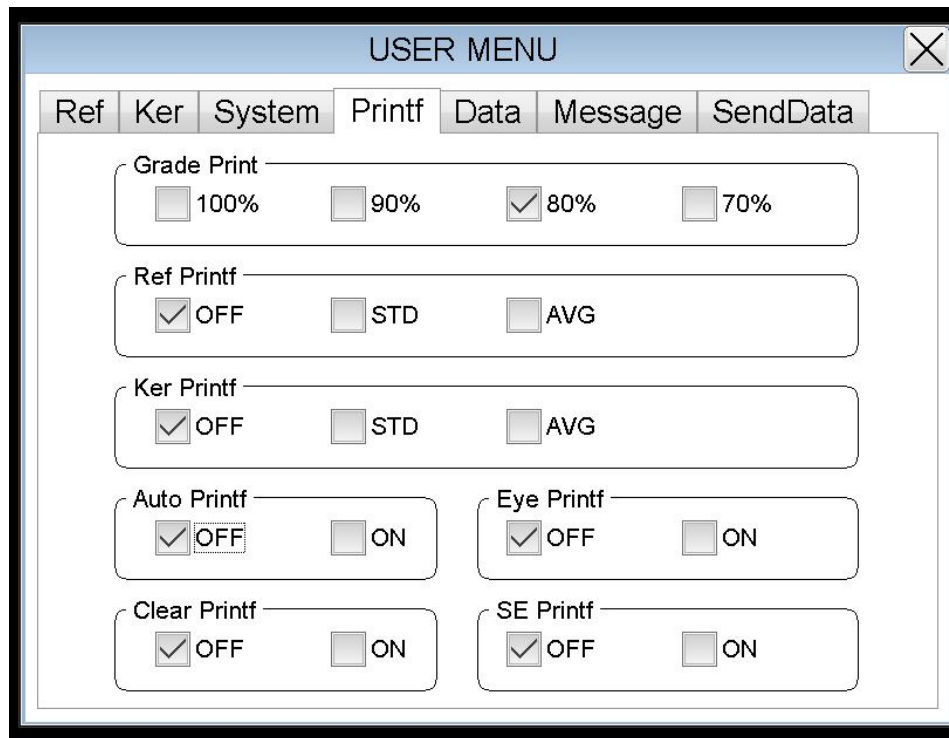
USER MENU

Ref | Ker | System | Printf | Data | Message | SendData

Grade Print
100% 90% 80% 70%

Ref Printf
OFF STD AVG

Ker Printf
OFF STD AVG

Auto Printf
OFF ON

Eye Printf
OFF ON

Clear Printf
OFF ON

SE Printf
OFF ON